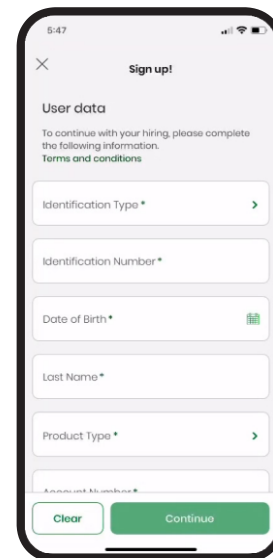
5:47

Sign up!

User data

To continue with your hiring, please complete the following information.
Terms and conditions

Identification Type *

Identification Number *

Date of Birth *

Last Name *

Product Type *

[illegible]

Clear

Continue